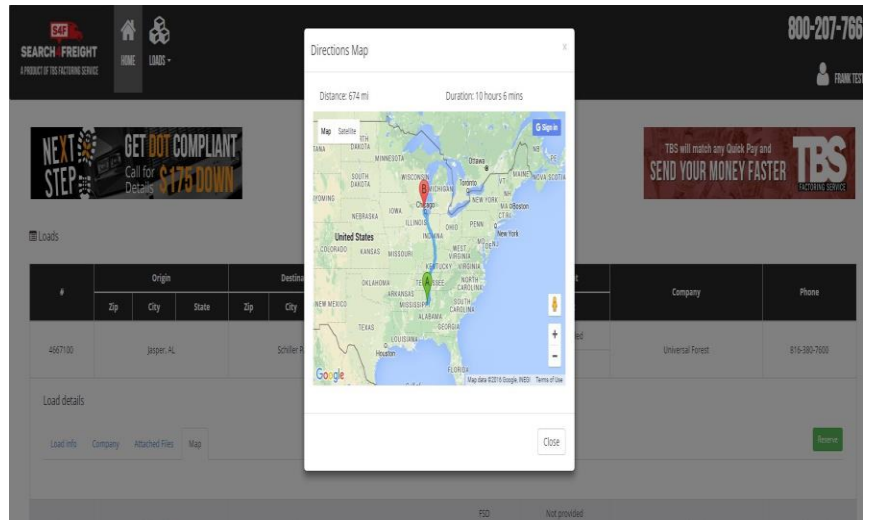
S4F SEARCH4FREIGHT A PRODUCT OF TBS FACTORING SERVICE

HOME LOADS

800-207-766

FRANK TES

NEXT STEP GET DOT COMPLIANT Call for Details $175 DOWN

TBS will match any Quick Pay and SEND YOUR MONEY FASTER TBS FACTORING SERVICE

Loads

| # | Origin | | | Destina | | Company | Phone |
|---|---|---|---|---|---|---|---|
| | Zip | City | State | Zip | City | | |
| 4667100 | | Jasper, AL | | | Schiller P | Universal Forest | 816-380-7600 |

Load details

Load Info Company Attached Files Map

Reserve

PSD Not provided

Directions Map

Distance: 674 mi Duration: 10 hours 6 mins

Map Satellite Sign in

DAKOTA MINNESOTA Ottawa SOUTH DAKOTA WISCONSIN MICHIGAN Toronto MAINE NOVA SCOTIA WYOMING Chicago NEW YORK Boston NEBRASKA IOWA ILLINOIS OHIO PENN United States INDIANA New York COLORADO KANSAS MISSOURI WEST VIRGINIA KENTUCKY VIRGINIA OKLAHOMA TENNESSEE NORTH CAROLINA ARKANSAS NEW MEXICO MISSISSIPPI SOUTH CAROLINA ALABAMA TEXAS GEORGIA LOUISIANA Houston FLORIDA

Google Map data ©2016 Google, INEGI Terms of Use

Close